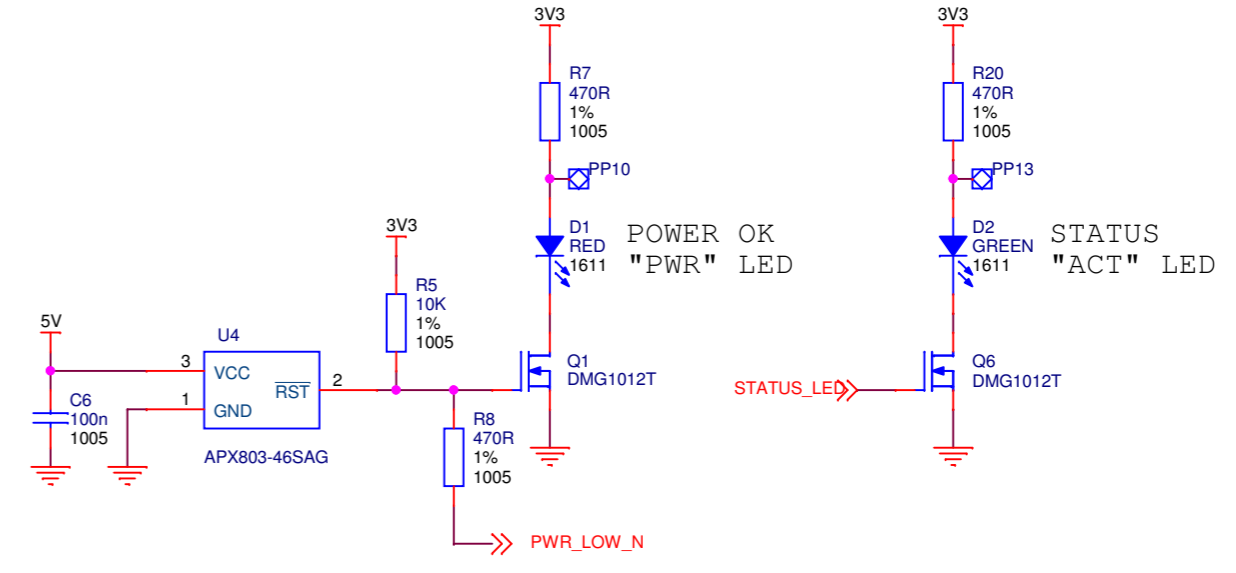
3V3

R7
470R
1%
1005

PP10

D1
RED
1611

POWER OK
"PWR" LED

3V3

R20
470R
1%
1005

PP13

D2
GREEN
1611

STATUS
"ACT" LED

3V3

R5
10K
1%
1005

5V

U4

3

VCC

1

GND

$\overline{RST}$

2

C6
100n
1005

APX803-46SAG

Q1
DMG1012T

R8
470R
1%
1005

PWR_LOW_N

STATUS_LED

Q6
DMG1012T